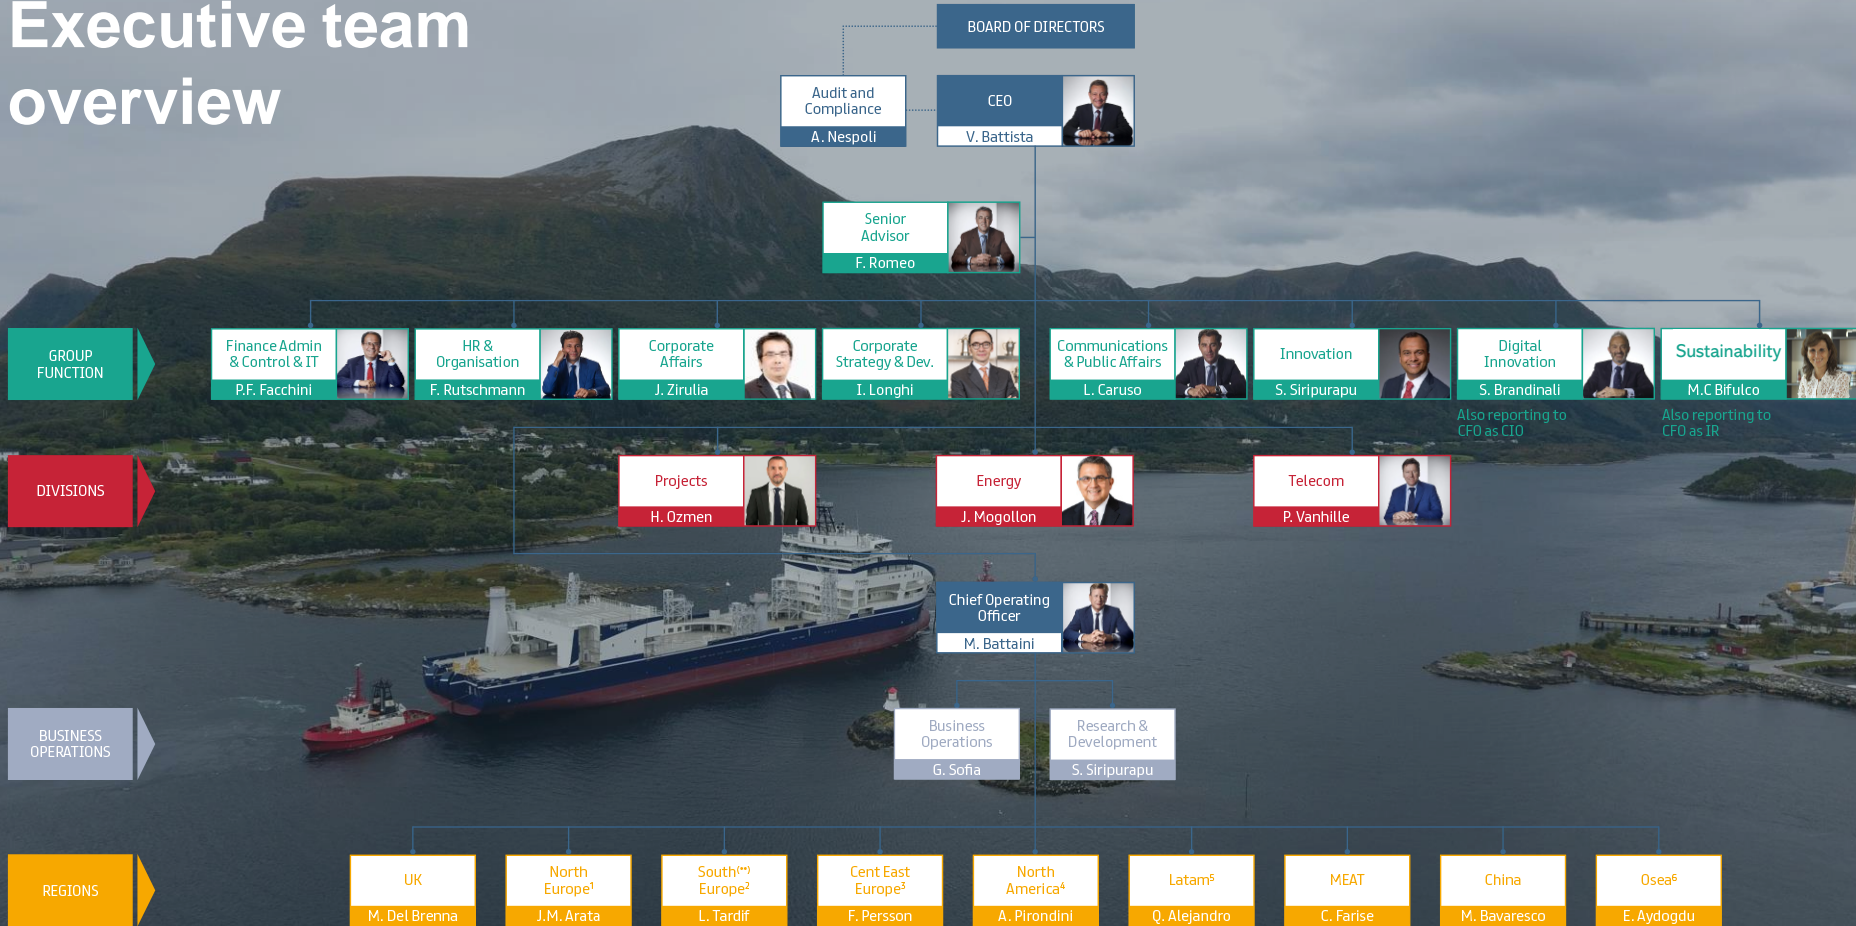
Executive team overview

BOARD OF DIRECTORS

Audit and Compliance
A. Nespoli

CEO
V. Battista

Senior Advisor
F. Romeo

GROUP FUNCTION

Finance Admin & Control & IT
P.F. Facchini

HR & Organisation
F. Rutschmann

Corporate Affairs
J. Zirulia

Corporate Strategy & Dev.
I. Longhi

Communications & Public Affairs
L. Caruso

Innovation
S. Siripurapu

Digital Innovation
S. Brandinali
Also reporting to CFO as CIO

Sustainability
M.C Bifulco
Also reporting to CFO as IR

DIVISIONS

Projects
H. Ozmen

Energy
J. Mogollon

Telecom
P. Vanhille

Chief Operating Officer
M. Battaini

BUSINESS OPERATIONS

Business Operations
G. Sofia

Research & Development
S. Siripurapu

REGIONS

UK
M. Del Brenna

North Europe$^1$
J.M. Arata

South$^{(**)}$ Europe$^2$
L. Tardif

Cent East Europe$^3$
F. Persson

North America$^4$
A. Pirondini

Latam$^5$
Q. Alejandro

MEAT
C. Farise

China
M. Bavaresco

Osea$^6$
E. Aydogdu